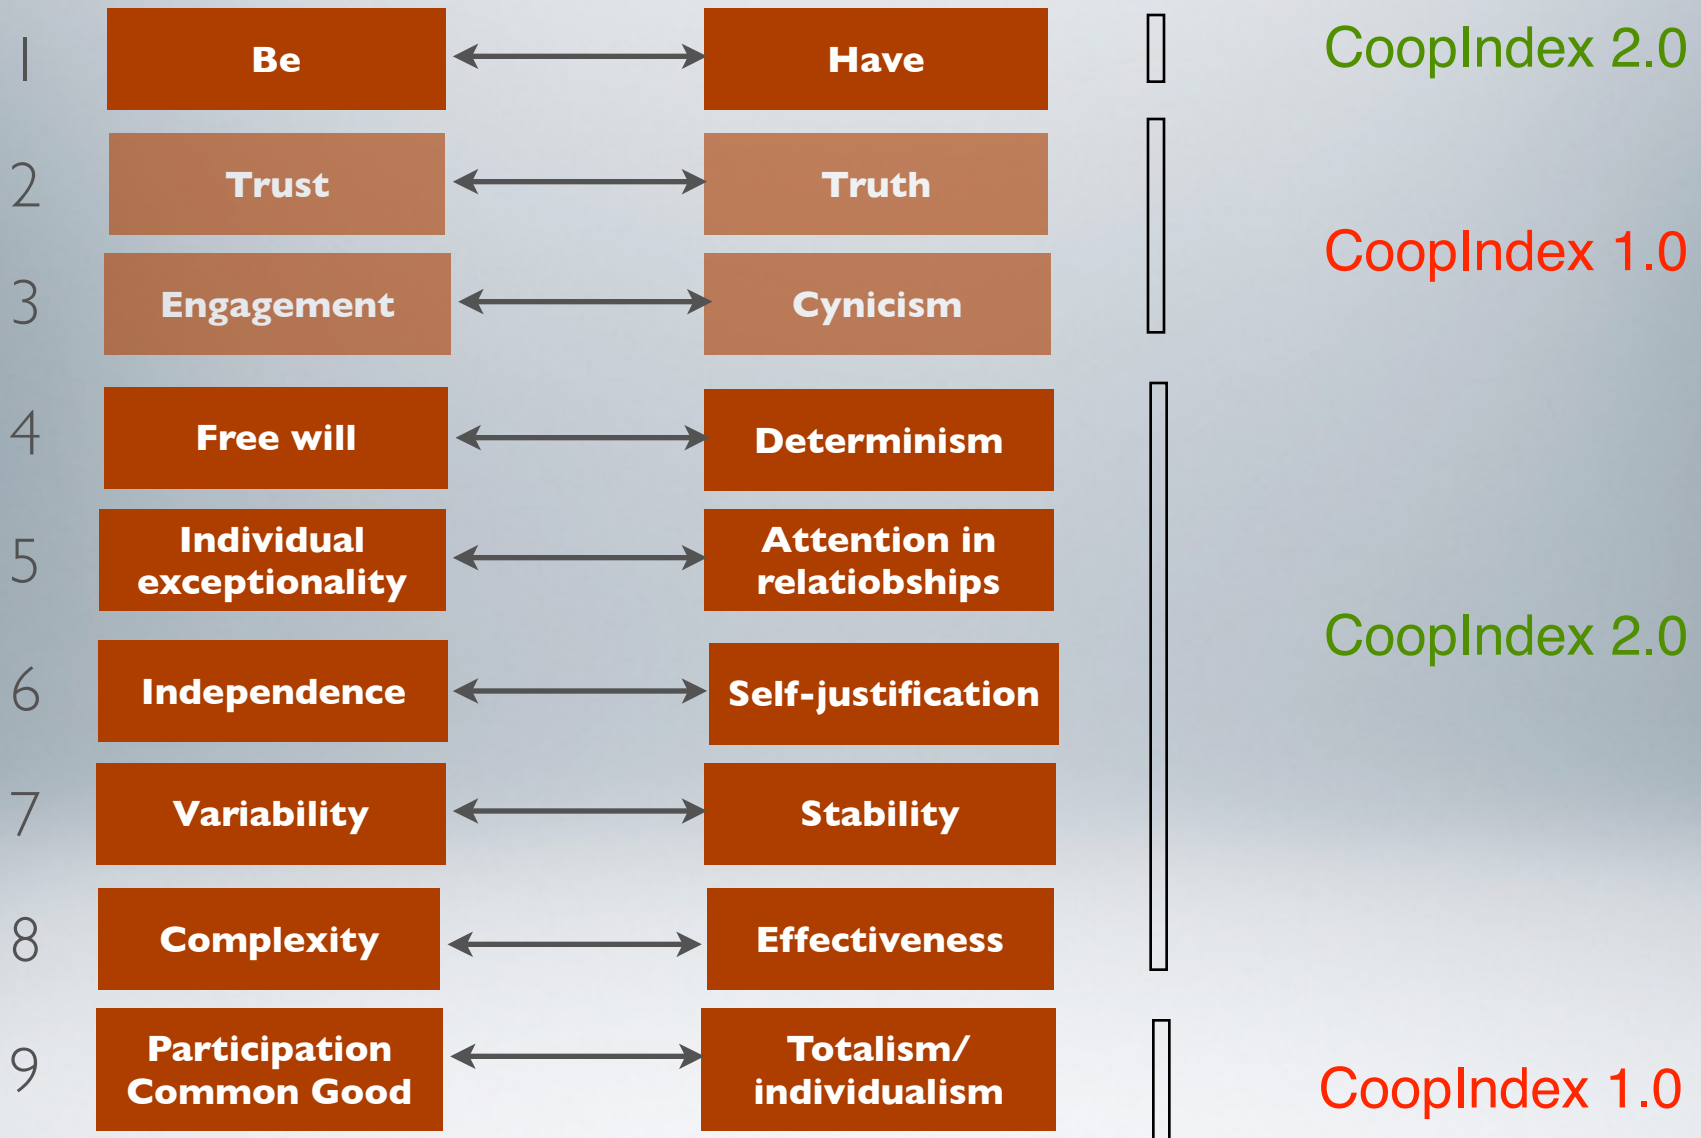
1 Be Have CoopIndex 2.0

2 Trust Truth

CoopIndex 1.0

3 Engagement Cynicism

4 Free will Determinism

5 Individual exceptionality Attention in relatiobships

CoopIndex 2.0

6 Independence Self-justification

7 Variability Stability

8 Complexity Effectiveness

9 Participation Common Good Totalism/ individualism

CoopIndex 1.0